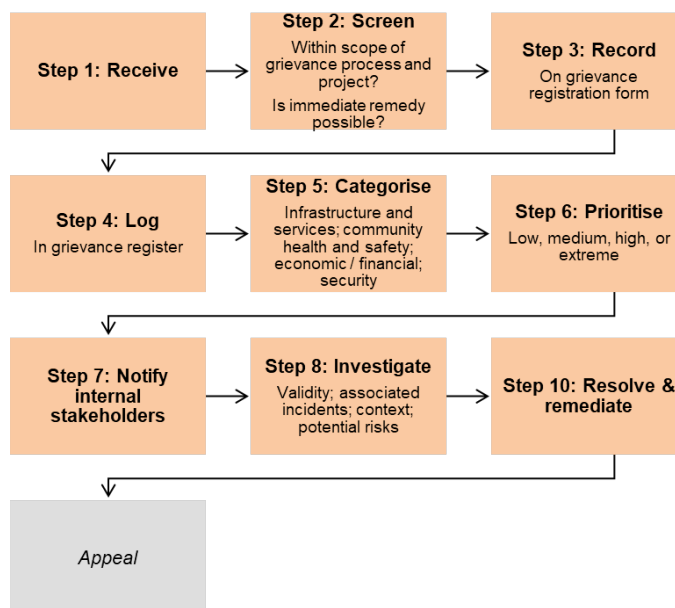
Step 1: Receive

Step 2: Screen
Within scope of grievance process and project?
Is immediate remedy possible?

Step 3: Record
On grievance registration form

Step 4: Log
In grievance register

Step 5: Categorise
Infrastructure and services; community health and safety; economic / financial; security

Step 6: Prioritise
Low, medium, high, or extreme

Step 7: Notify internal stakeholders

Step 8: Investigate
Validity; associated incidents; context; potential risks

Step 10: Resolve & remediate

Appeal